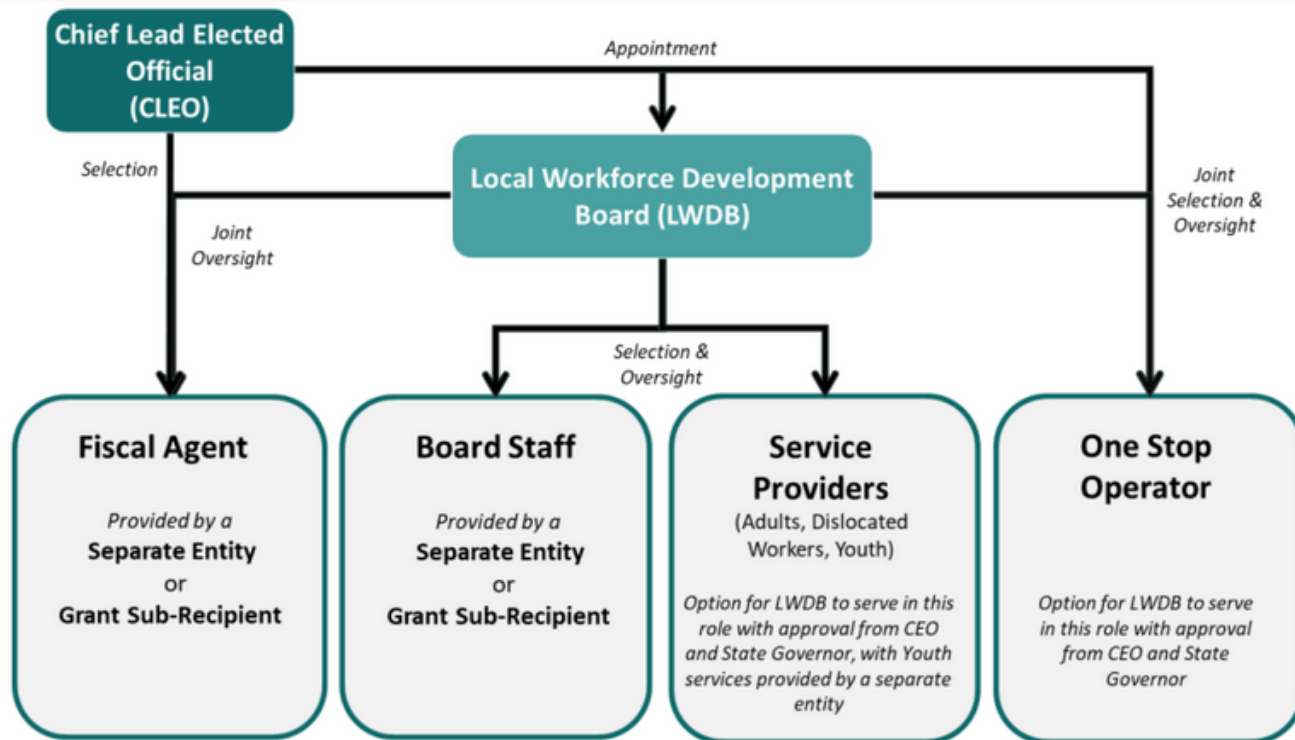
Chief Lead Elected Official (CLEO)

Appointment

Selection

Local Workforce Development Board (LWDB)

Joint Selection & Oversight

Joint Oversight

Selection & Oversight

Fiscal Agent

Provided by a
Separate Entity
or
Grant Sub-Recipient

Board Staff

Provided by a
Separate Entity
or
Grant Sub-Recipient

Service Providers
(Adults, Dislocated Workers, Youth)

Option for LWDB to serve in this role with approval from CEO and State Governor, with Youth services provided by a separate entity

One Stop Operator

Option for LWDB to serve in this role with approval from CEO and State Governor